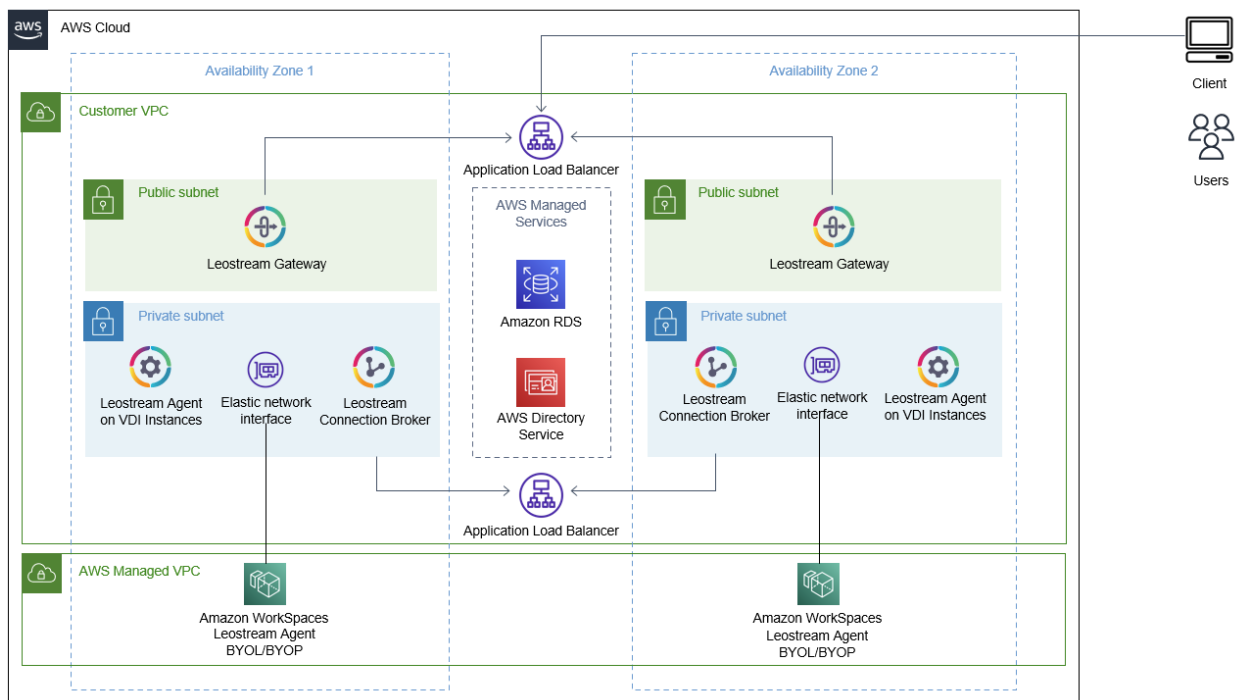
aws

AWS Cloud

Availability Zone 1

Availability Zone 2

Client

Users

Customer VPC

Application Load Balancer

Public subnet

Leostream Gateway

AWS Managed Services

Amazon RDS

AWS Directory Service

Public subnet

Leostream Gateway

Private subnet

Leostream Agent on VDI Instances

Elastic network interface

Leostream Connection Broker

Private subnet

Leostream Connection Broker

Elastic network interface

Leostream Agent on VDI Instances

Application Load Balancer

AWS Managed VPC

Amazon WorkSpaces Leostream Agent BYOL/BYOP

Amazon WorkSpaces Leostream Agent BYOL/BYOP